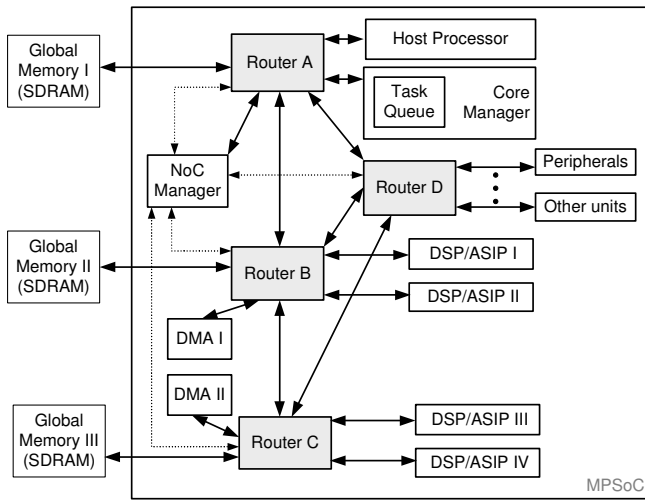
Global Memory I (SDRAM)

Router A

Host Processor

Task Queue

Core Manager

NoC Manager

Router D

Peripherals

Other units

Global Memory II (SDRAM)

Router B

DSP/ASIP I

DSP/ASIP II

DMA I

DMA II

Global Memory III (SDRAM)

Router C

DSP/ASIP III

DSP/ASIP IV

MPSoC